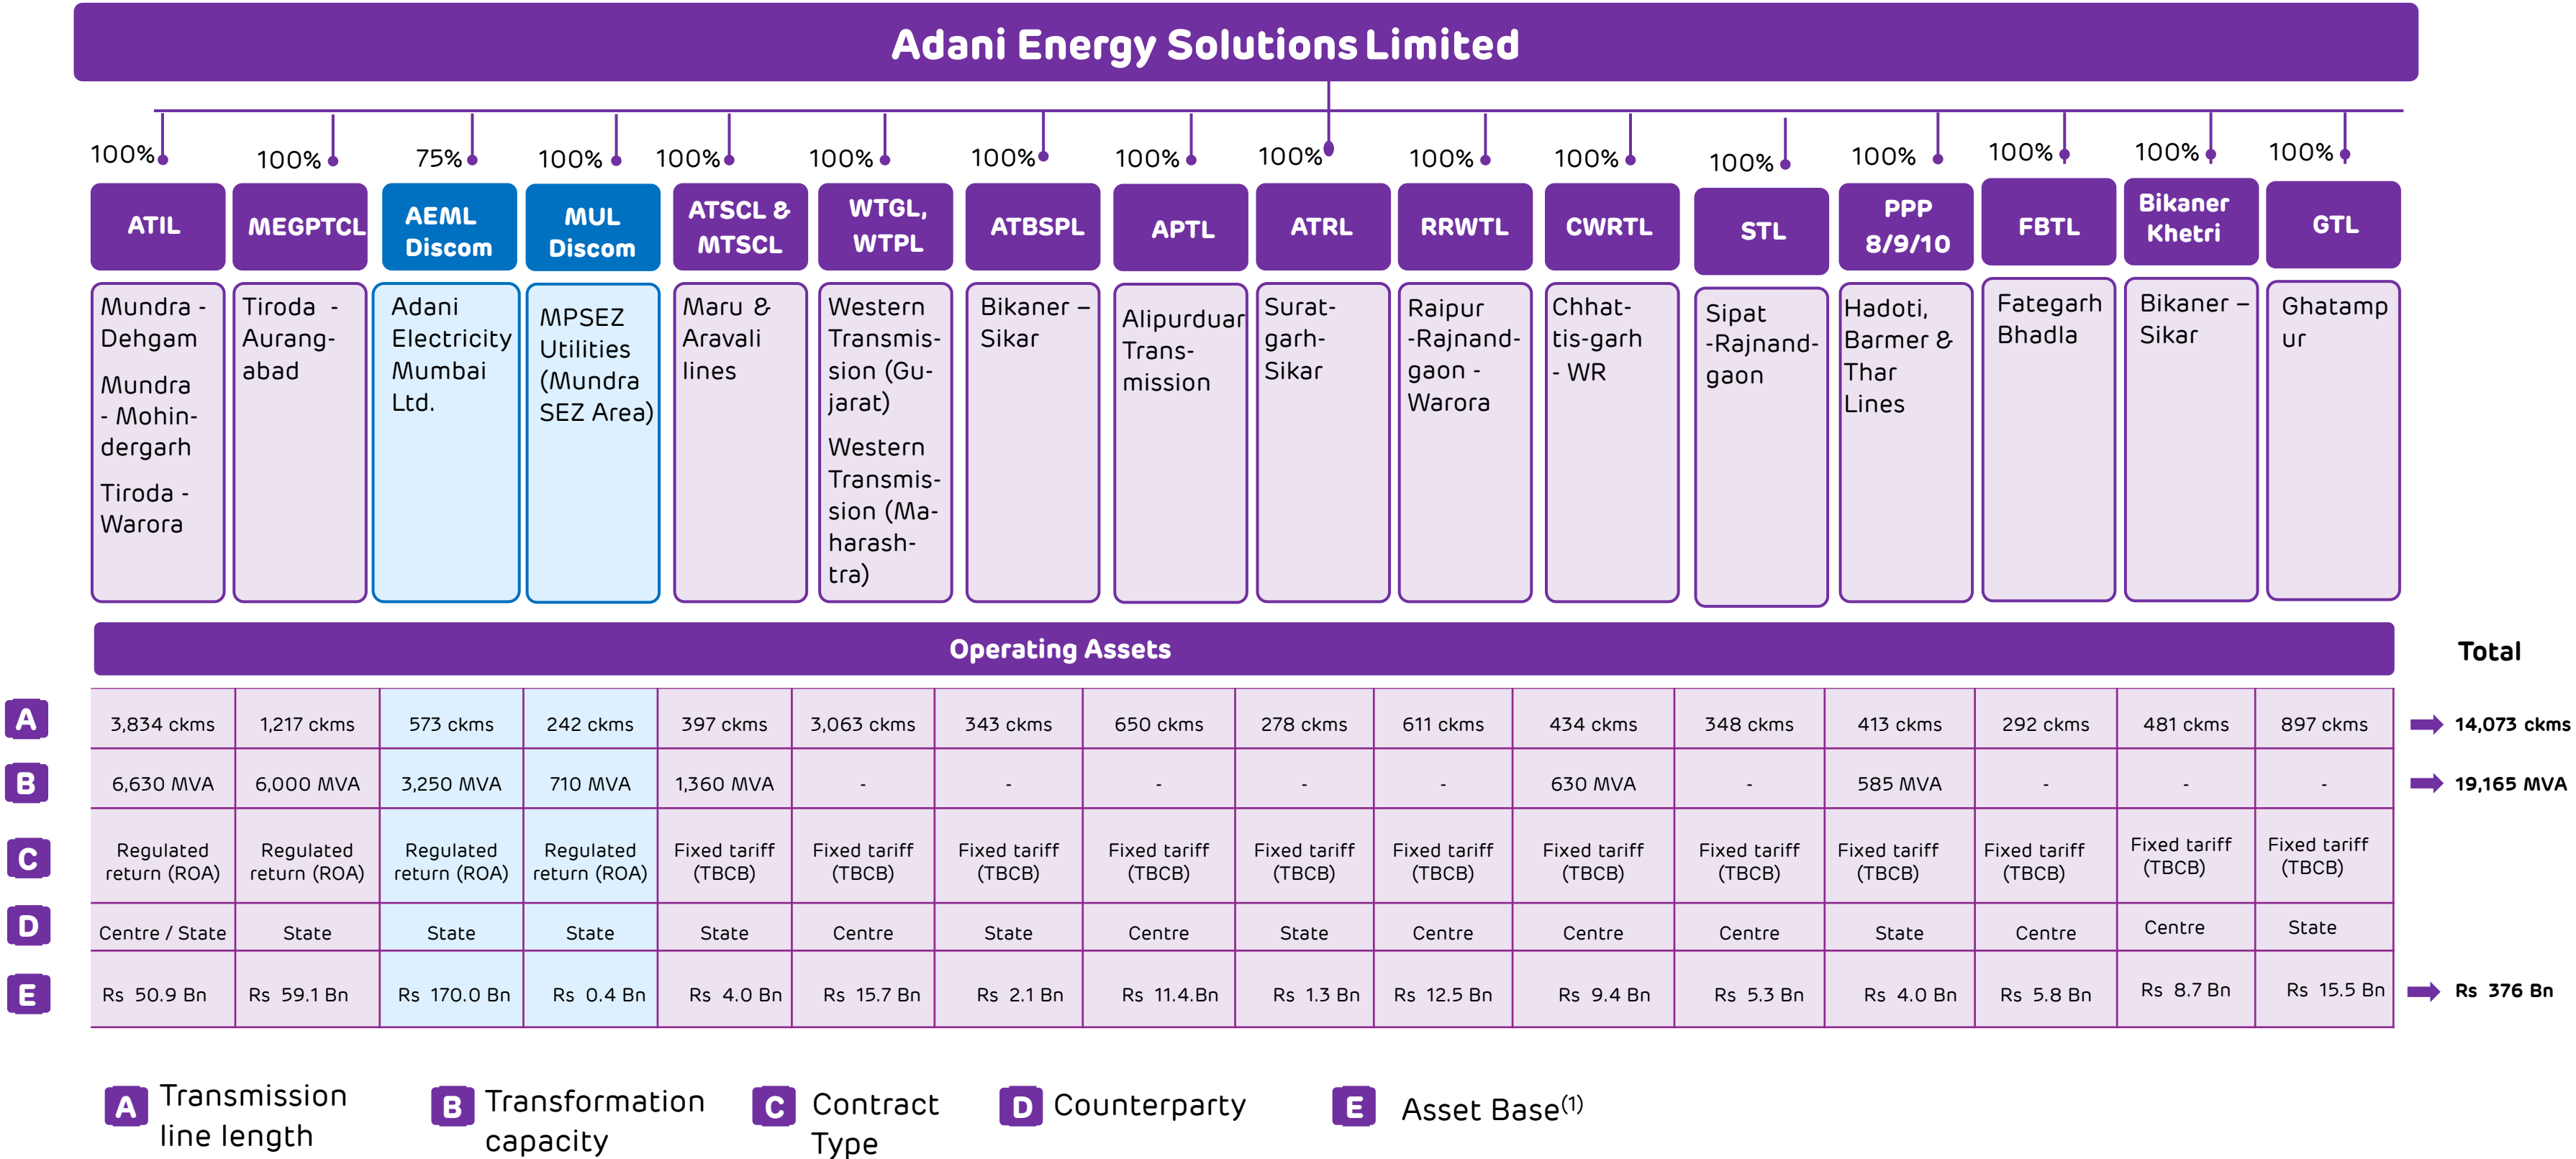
Adani Energy Solutions Limited

| 100% | 100% | 75% | 100% | 100% | 100% | 100% | 100% | 100% | 100% | 100% | 100% | 100% | 100% | 100% | 100% |
|---|---|---|---|---|---|---|---|---|---|---|---|---|---|---|---|
| ATIL | MEGPTCL | AEML Discom | MUL Discom | ATSCL & MTSCL | WTGL, WTPL | ATBSPL | APTL | ATRL | RRWTL | CWRTL | STL | PPP 8/9/10 | FBTL | Bikaner Khetri | GTL |
| Mundra - Dehgam Mundra - Mohindergarh Tiroda - Warora | Tiroda - Aurangabad | Adani Electricity Mumbai Ltd. | MPSEZ Utilities (Mundra SEZ Area) | Maru & Aravali lines | Western Transmission (Gujarat) Western Transmission (Maharashtra) | Bikaner – Sikar | Alipurduar Transmission | Suratgarh-Sikar | Raipur -Rajnandgaon - Warora | Chhattis-garh - WR | Sipat -Rajnandgaon | Hadoti, Barmer & Thar Lines | Fategarh Bhadla | Bikaner – Sikar | Ghatampur |

Operating Assets

Total

| | | | | | | | | | | | | | | | | | |
|---|---|---|---|---|---|---|---|---|---|---|---|---|---|---|---|---|---|
| A | 3,834 ckms | 1,217 ckms | 573 ckms | 242 ckms | 397 ckms | 3,063 ckms | 343 ckms | 650 ckms | 278 ckms | 611 ckms | 434 ckms | 348 ckms | 413 ckms | 292 ckms | 481 ckms | 897 ckms | 14,073 ckms |
| B | 6,630 MVA | 6,000 MVA | 3,250 MVA | 710 MVA | 1,360 MVA | - | - | - | - | - | 630 MVA | - | 585 MVA | - | - | - | 19,165 MVA |
| C | Regulated return (ROA) | Regulated return (ROA) | Regulated return (ROA) | Regulated return (ROA) | Fixed tariff (TBCB) | Fixed tariff (TBCB) | Fixed tariff (TBCB) | Fixed tariff (TBCB) | Fixed tariff (TBCB) | Fixed tariff (TBCB) | Fixed tariff (TBCB) | Fixed tariff (TBCB) | Fixed tariff (TBCB) | Fixed tariff (TBCB) | Fixed tariff (TBCB) | Fixed tariff (TBCB) | |
| D | Centre / State | State | State | State | State | Centre | State | Centre | State | Centre | Centre | Centre | State | Centre | Centre | State | |
| E | Rs 50.9 Bn | Rs 59.1 Bn | Rs 170.0 Bn | Rs 0.4 Bn | Rs 4.0 Bn | Rs 15.7 Bn | Rs 2.1 Bn | Rs 11.4.Bn | Rs 1.3 Bn | Rs 12.5 Bn | Rs 9.4 Bn | Rs 5.3 Bn | Rs 4.0 Bn | Rs 5.8 Bn | Rs 8.7 Bn | Rs 15.5 Bn | Rs 376 Bn |

A Transmission line length B Transformation capacity C Contract Type D Counterparty E Asset Base$^{(1)}$